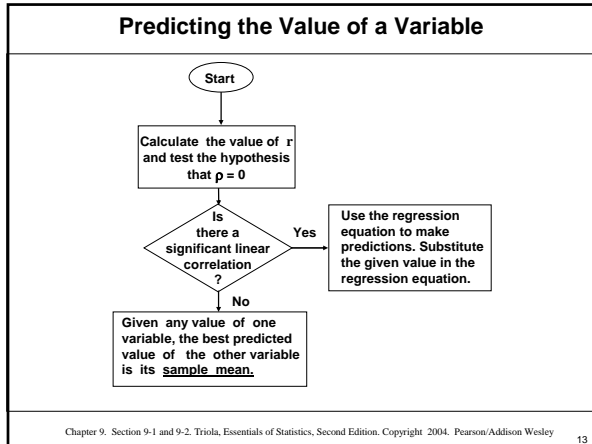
Predicting the Value of a Variable

Start

Calculate the value of r and test the hypothesis that $\rho = 0$

Is there a significant linear correlation ?

Yes

Use the regression equation to make predictions. Substitute the given value in the regression equation.

No

Given any value of one variable, the best predicted value of the other variable is its sample mean.

Chapter 9. Section 9-1 and 9-2. Triola, Essentials of Statistics, Second Edition. Copyright 2004. Pearson/Addison Wesley

13